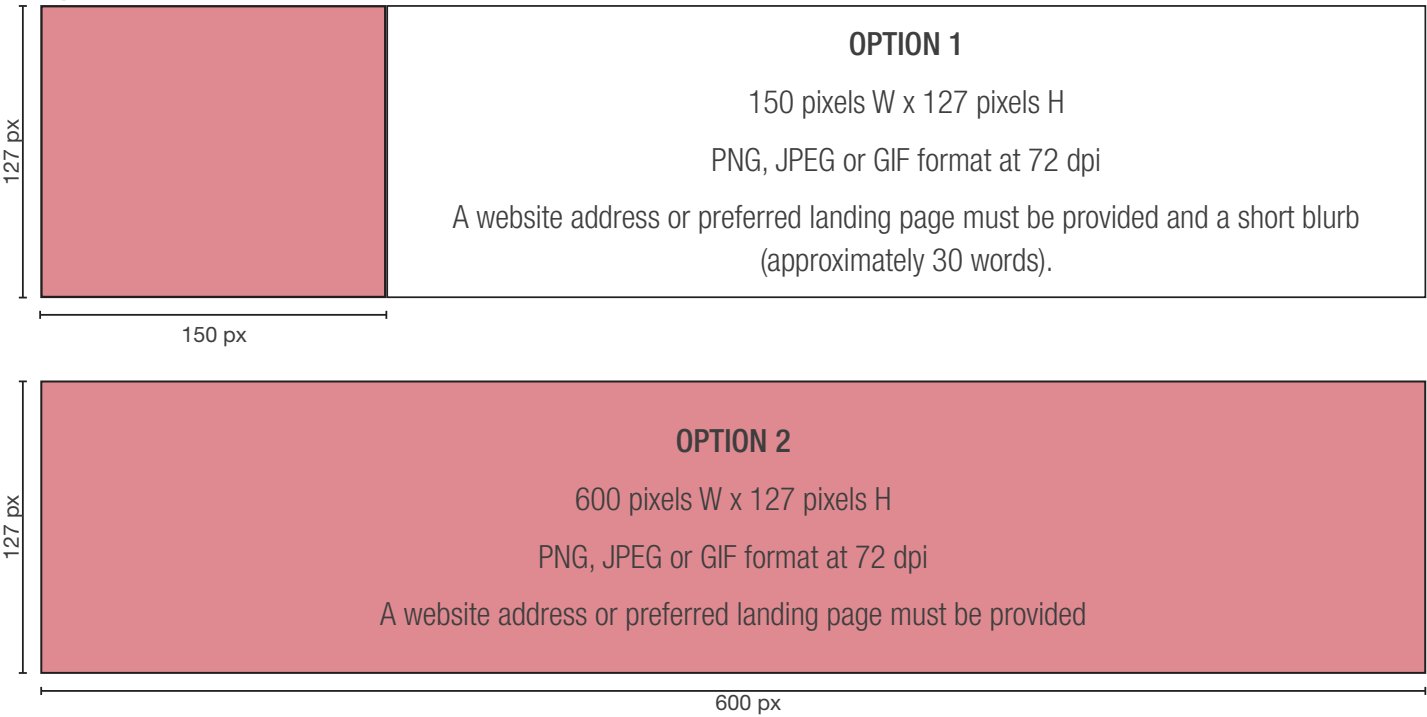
127 px

OPTION 1

150 pixels W x 127 pixels H

PNG, JPEG or GIF format at 72 dpi

A website address or preferred landing page must be provided and a short blurb (approximately 30 words).

150 px

127 px

OPTION 2

600 pixels W x 127 pixels H

PNG, JPEG or GIF format at 72 dpi

A website address or preferred landing page must be provided

600 px